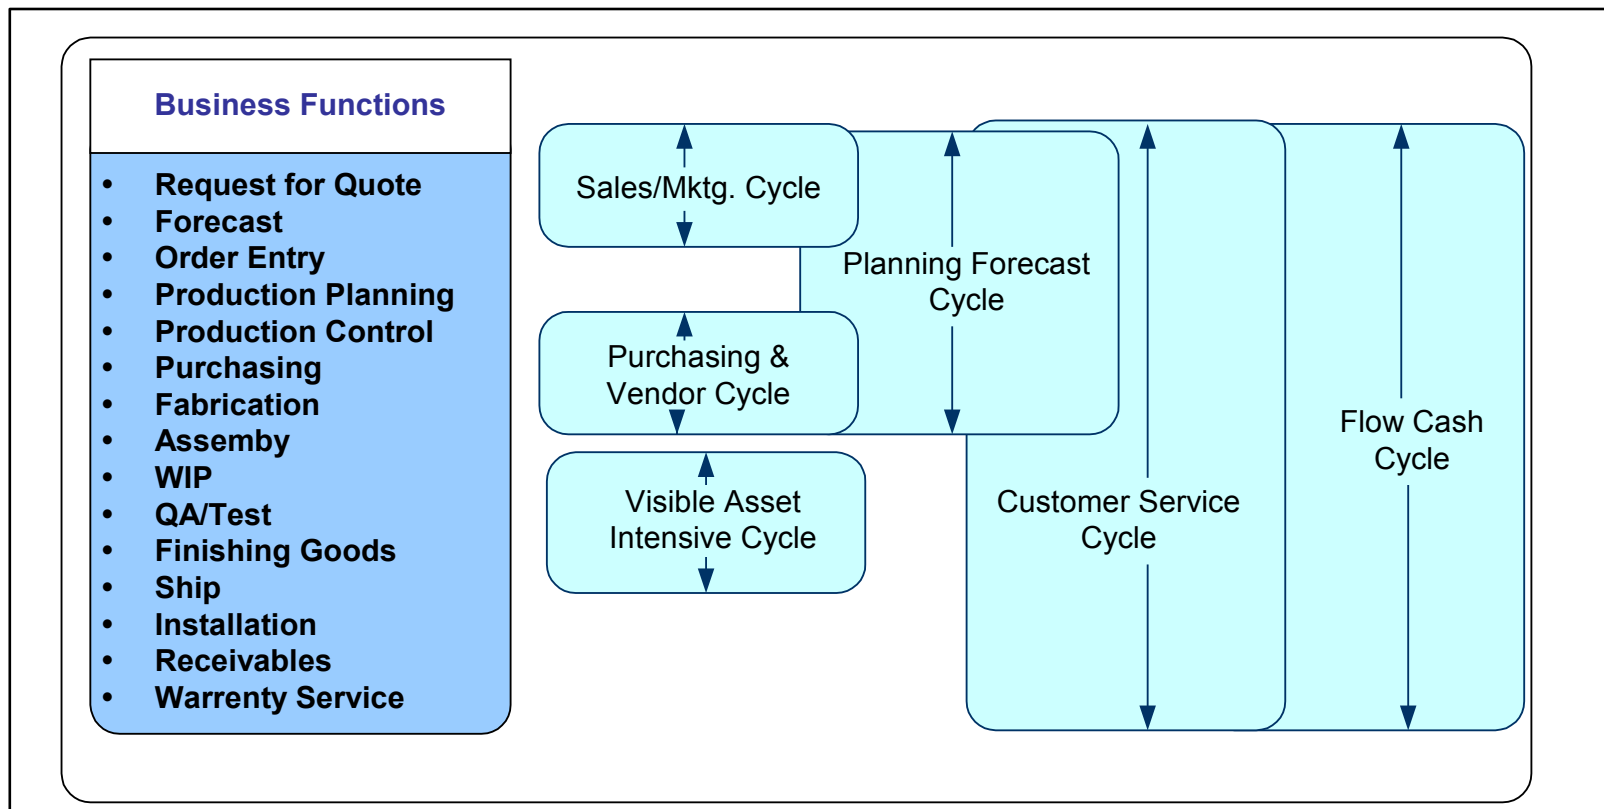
Business Functions

- Request for Quote
- Forecast
- Order Entry
- Production Planning
- Production Control
- Purchasing
- Fabrication
- Assemby
- WIP
- QA/Test
- Finishing Goods
- Ship
- Installation
- Receivables
- Warrenty Service

Sales/Mktg. Cycle

Planning Forecast Cycle

Purchasing & Vendor Cycle

Visible Asset Intensive Cycle

Customer Service Cycle

Flow Cash Cycle